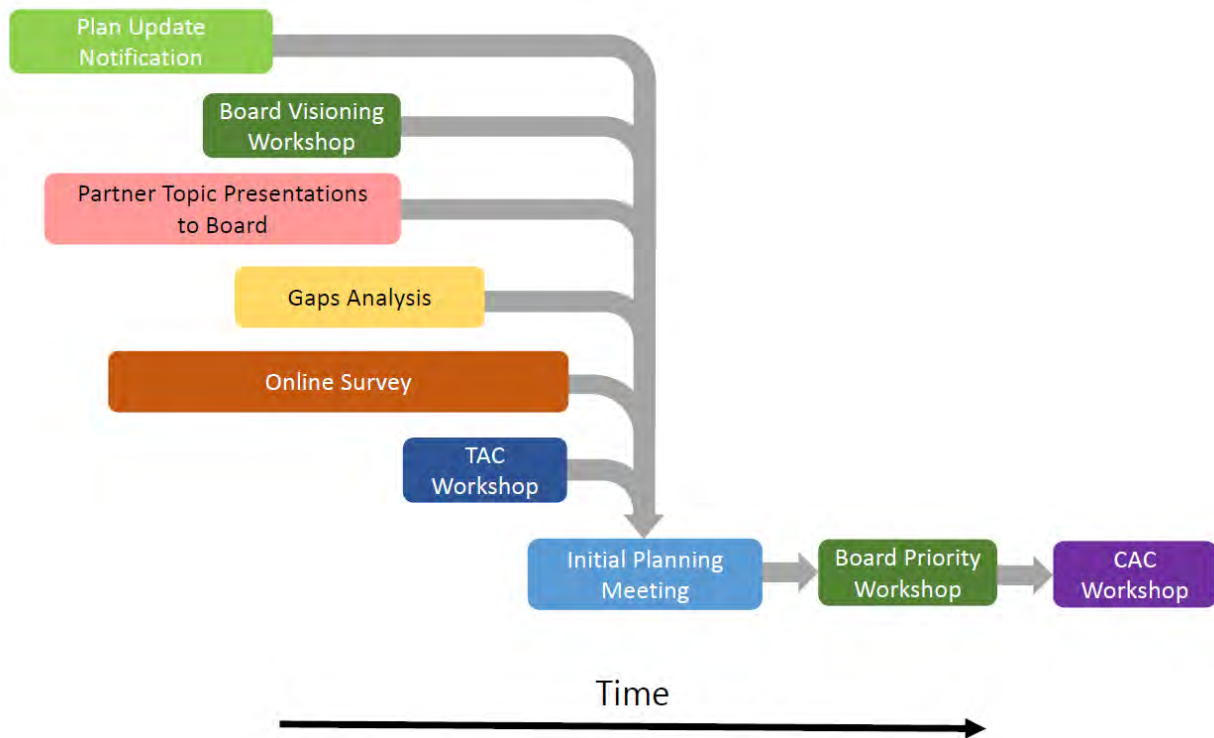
Plan Update Notification

Board Visioning Workshop

Partner Topic Presentations to Board

Gaps Analysis

Online Survey

TAC Workshop

Initial Planning Meeting

Board Priority Workshop

CAC Workshop

Time